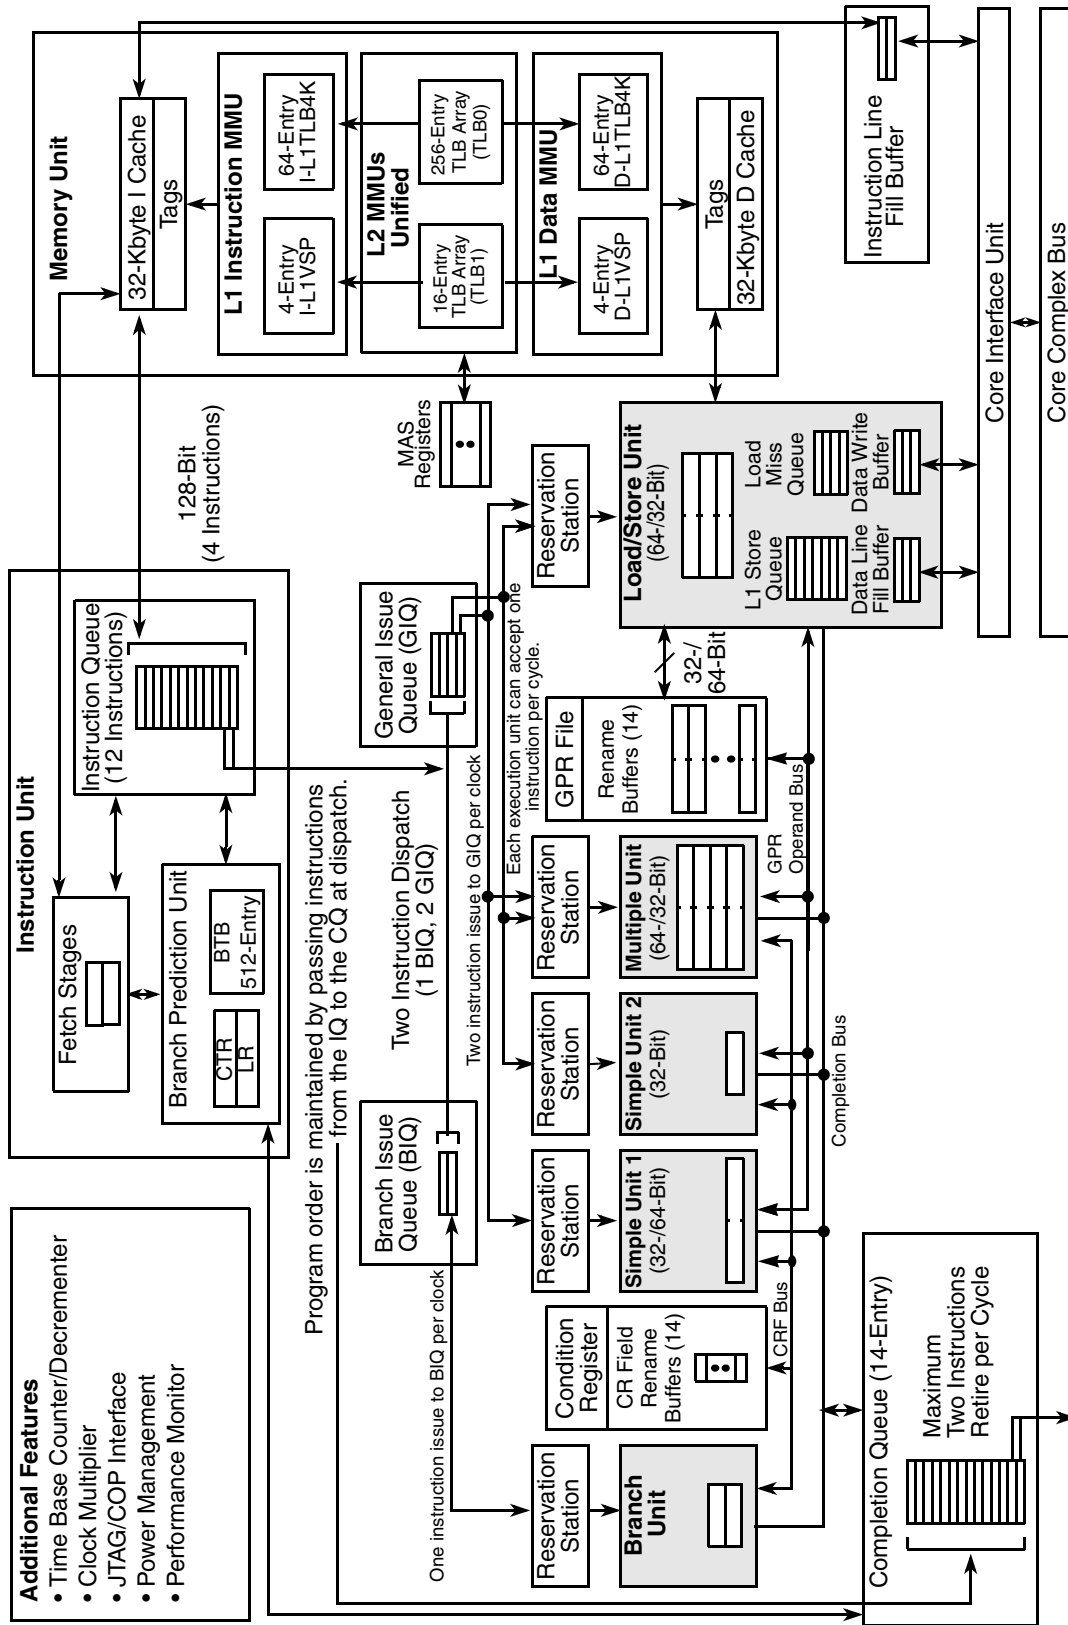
Additional Features
• Time Base Counter/Decrementer
• Clock Multiplier
• JTAG/COP Interface
• Power Management
• Performance Monitor

Instruction Unit
Fetch Stages
Branch Prediction Unit
CTR
LR
BTB
512-Entry
Instruction Queue
(12 Instructions)

128-Bit
(4 Instructions)

Memory Unit
32-Kbyte I Cache
Tags
L1 Instruction MMU
4-Entry
I-L1VSP
64-Entry
I-L1TLB4K
L2 MMUs
Unified
16-Entry
TLB Array
(TLB1)
256-Entry
TLB Array
(TLB0)
L1 Data MMU
4-Entry
D-L1VSP
64-Entry
D-L1TLB4K
Tags
32-Kbyte D Cache

Instruction Line
Fill Buffer

Core Interface Unit
Core Complex Bus

MAS
Registers

Program order is maintained by passing instructions
from the IQ to the CQ at dispatch.

Two Instruction Dispatch
(1 BIQ, 2 GIQ)

Branch Issue
Queue (BIQ)

General Issue
Queue (GIQ)

One instruction issue to BIQ per clock
Two instruction issue to GIQ per clock
Each execution unit can accept one instruction per cycle.

Reservation
Station
Reservation
Station
Reservation
Station
Reservation
Station
Reservation
Station

Branch
Unit

Condition
Register
CR Field
Rename
Buffers (14)
CRF Bus

Simple Unit 1
(32-/64-Bit)
Simple Unit 2
(32-Bit)
Multiple Unit
(64-/32-Bit)

GPR File
Rename
Buffers (14)

GPR
Operand Bus
Completion Bus

32-/
64-Bit

Load/Store Unit
(64-/32-Bit)
L1 Store
Queue
Load
Miss
Queue
Data Line
Fill Buffer
Data Write
Buffer

Completion Queue (14-Entry)
Maximum
Two Instructions
Retire per Cycle